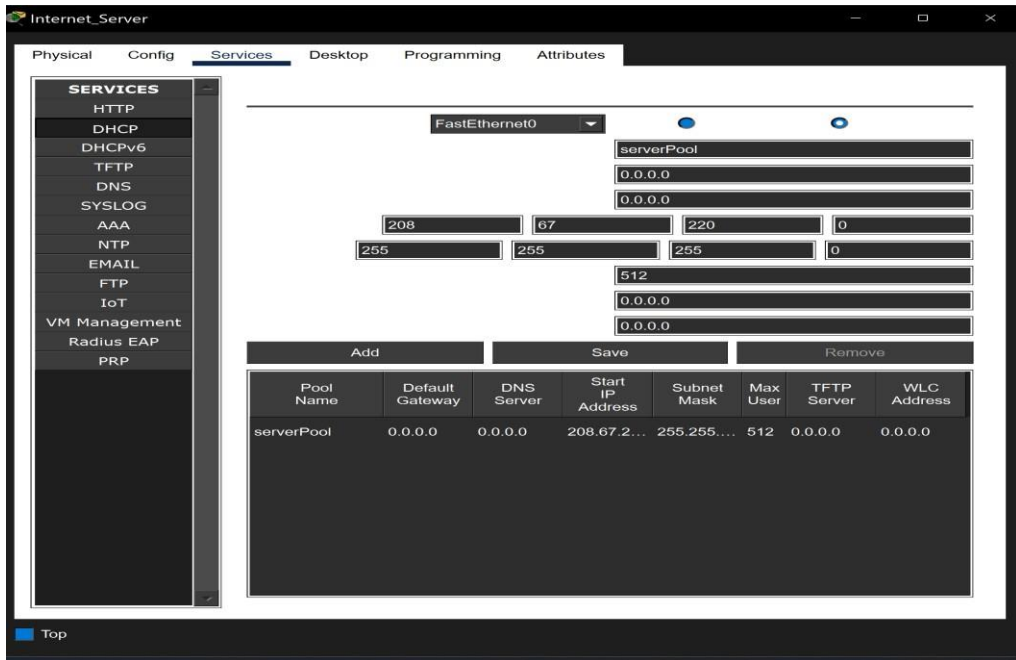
Internet_Server

Physical Config Services Desktop Programming Attributes

SERVICES
HTTP
DHCP
DHCPv6
TFTP
DNS
SYSLOG
AAA
NTP
EMAIL
FTP
IoT
VM Management
Radius EAP
PRP

FastEthernet0

serverPool
0.0.0.0
0.0.0.0
208 67 220 0
255 255 255 0
512
0.0.0.0
0.0.0.0

Add Save Remove

| Pool Name | Default Gateway | DNS Server | Start IP Address | Subnet Mask | Max User | TFTP Server | WLC Address |
|---|---|---|---|---|---|---|---|
| serverPool | 0.0.0.0 | 0.0.0.0 | 208.67.2... | 255.255.... | 512 | 0.0.0.0 | 0.0.0.0 |

Top